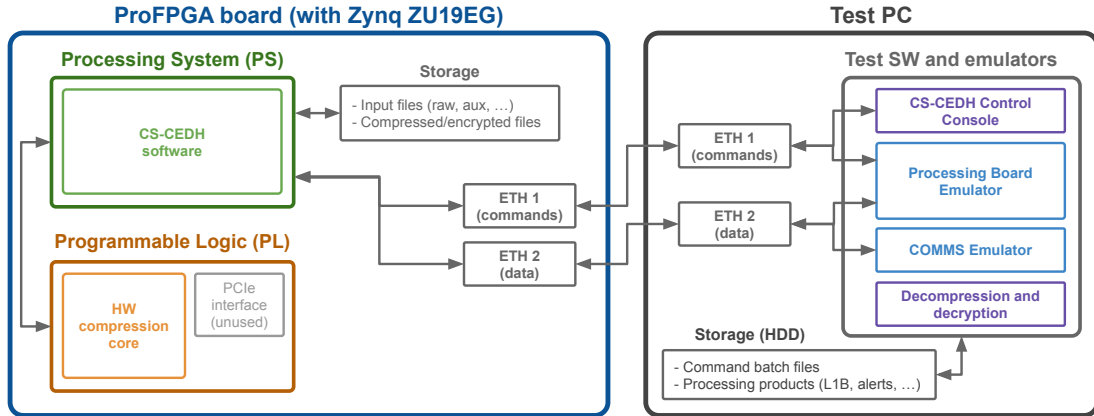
ProFPGA board (with Zynq ZU19EG)

Processing System (PS)

CS-CEDH software

Storage

- Input files (raw, aux, …)
- Compressed/encrypted files

Programmable Logic (PL)

HW compression core

PCIe interface (unused)

ETH 1 (commands)

ETH 2 (data)

Test PC

Test SW and emulators

ETH 1 (commands)

ETH 2 (data)

CS-CEDH Control Console

Processing Board Emulator

COMMS Emulator

Decompression and decryption

Storage (HDD)

- Command batch files
- Processing products (L1B, alerts, …)